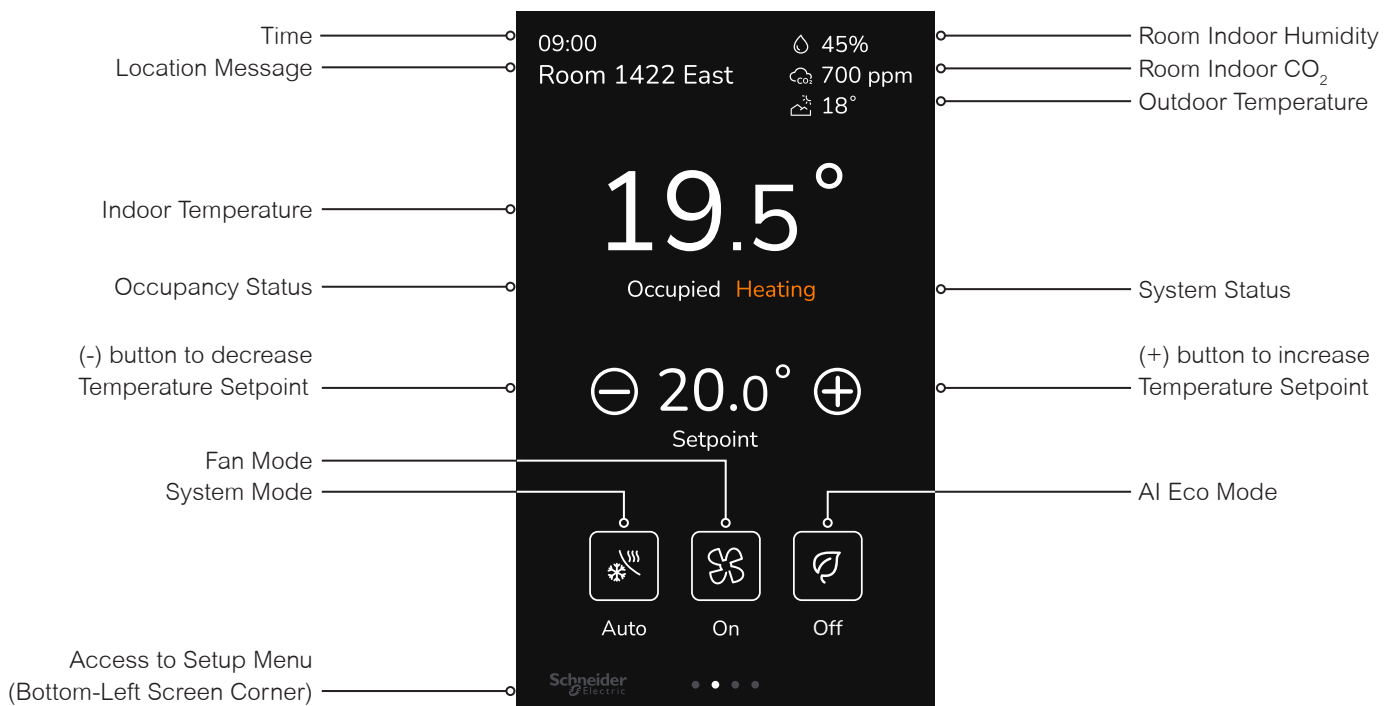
Time
Location Message

09:00
Room 1422 East

45%
700 ppm
18°

Room Indoor Humidity
Room Indoor $CO_2$
Outdoor Temperature

Indoor Temperature

19.5°

Occupancy Status

Occupied Heating

System Status

(-) button to decrease Temperature Setpoint

20.0°
Setpoint

(+) button to increase Temperature Setpoint

Fan Mode
System Mode

AI Eco Mode

Auto
On
Off

Access to Setup Menu (Bottom-Left Screen Corner)

Schneider Electric